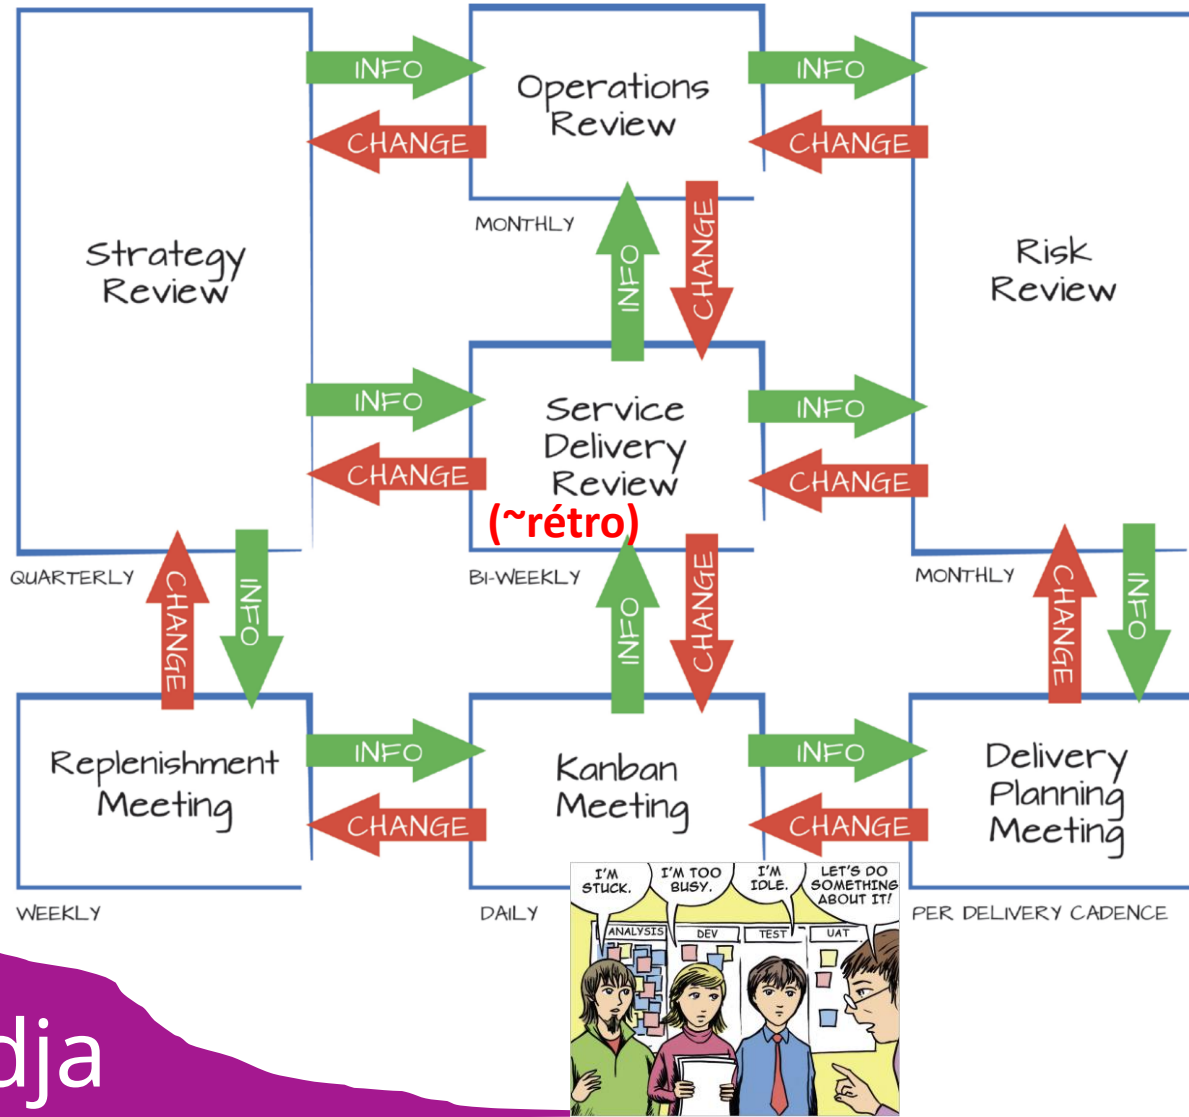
INFO
CHANGE
Operations Review
INFO
CHANGE
MONTHLY
INFO
CHANGE
Strategy Review
Risk Review
INFO
CHANGE
Service Delivery Review
(~rétro)
INFO
CHANGE
QUARTERLY
CHANGE
INFO
BI-WEEKLY
INFO
CHANGE
MONTHLY
CHANGE
INFO
Replenishment Meeting
INFO
CHANGE
Kanban Meeting
INFO
CHANGE
Delivery Planning Meeting
WEEKLY
DAILY
PER DELIVERY CADENCE
I'M STUCK.
I'M TOO BUSY.
I'M IDLE.
LET'S DO SOMETHING ABOUT IT!
ANALYSIS
DEV
TEST
UAT
dja